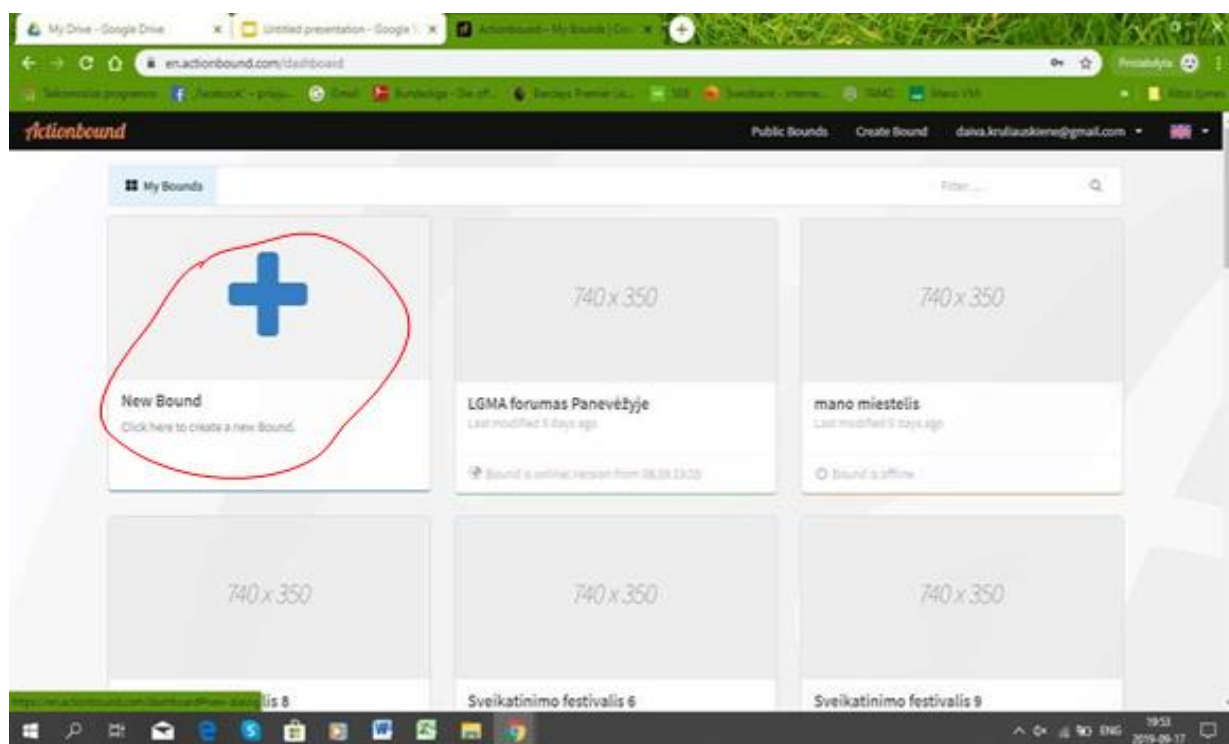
My Drive - Google Drive
Untitled presentation - Google
Actionbound - My Bounds | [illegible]
en.actionbound.com/dashboard
Pristabdyta
Actionbound
Public Bounds
Create Bound
daiva.kruliauskiene@gmail.com
My Bounds
Filter ...
New Bound
Click here to create a new Bound.
740 x 350
LGMA forumas Panevėžyje
Last modified 5 days ago
Bound is online: Version from 08.09 13:05
740 x 350
mano miestelis
Last modified 5 days ago
Bound is offline
740 x 350
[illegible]lis 8
740 x 350
Sveikatinimo festivalis 6
740 x 350
Sveikatinimo festivalis 9
ENG
19:53
2019-09-17